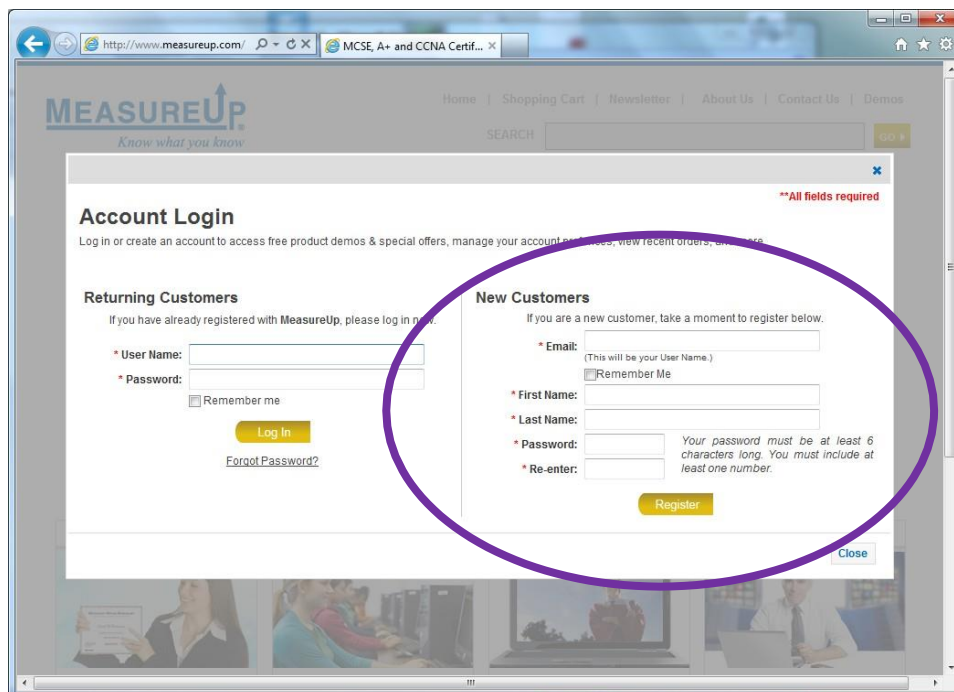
http://www.measureup.com/

MCSE, A+ and CCNA Certif...

MEASUREUP
Know what you know

Home | Shopping Cart | Newsletter | About Us | Contact Us | Demos

SEARCH

GO

**All fields required

Account Login

Log in or create an account to access free product demos & special offers, manage your account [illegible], view recent orders, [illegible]

Returning Customers

If you have already registered with MeasureUp, please log in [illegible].

* User Name:

* Password:

Remember me

Log In

Forgot Password?

New Customers

If you are a new customer, take a moment to register below.

* Email:
(This will be your User Name.)

Remember Me

* First Name:

* Last Name:

* Password:

* Re-enter:

Your password must be at least 6 characters long. You must include at least one number.

Register

Close